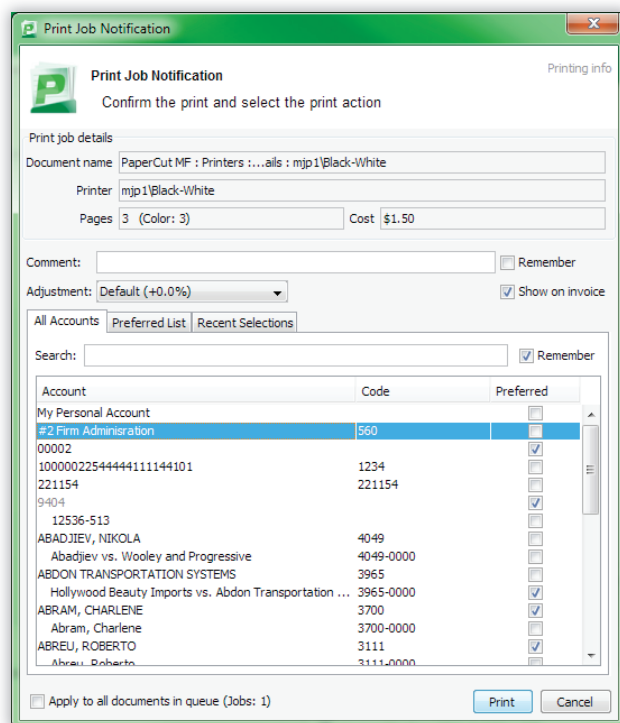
Print Job Notification

Print Job Notification
Confirm the print and select the print action

Printing info

Print job details
Document name PaperCut MF : Printers :...ails : mjp1\Black-White
Printer mjp1\Black-White
Pages 3 (Color: 3)
Cost $1.50

Comment:
Remember
Adjustment: Default (+0.0%)
Show on invoice

All Accounts | Preferred List | Recent Selections

Search:
Remember

| Account | Code | Preferred |
|---|---|---|
| My Personal Account | | |
| #2 Firm Adminisration | 560 | |
| 00002 | | |
| 1000002254444441111144101 | 1234 | |
| 221154 | 221154 | |
| 9404 | | |
| 12536-513 | | |
| ABADJIEV, NIKOLA | 4049 | |
| Abadjiev vs. Wooley and Progressive | 4049-0000 | |
| ABDON TRANSPORTATION SYSTEMS | 3965 | |
| Hollywood Beauty Imports vs. Abdon Transportation ... | 3965-0000 | |
| ABRAM, CHARLENE | 3700 | |
| Abram, Charlene | 3700-0000 | |
| ABREU, ROBERTO | 3111 | |
| Abreu, Roberto | 3111-0000 | |

Apply to all documents in queue (Jobs: 1)
Print
Cancel